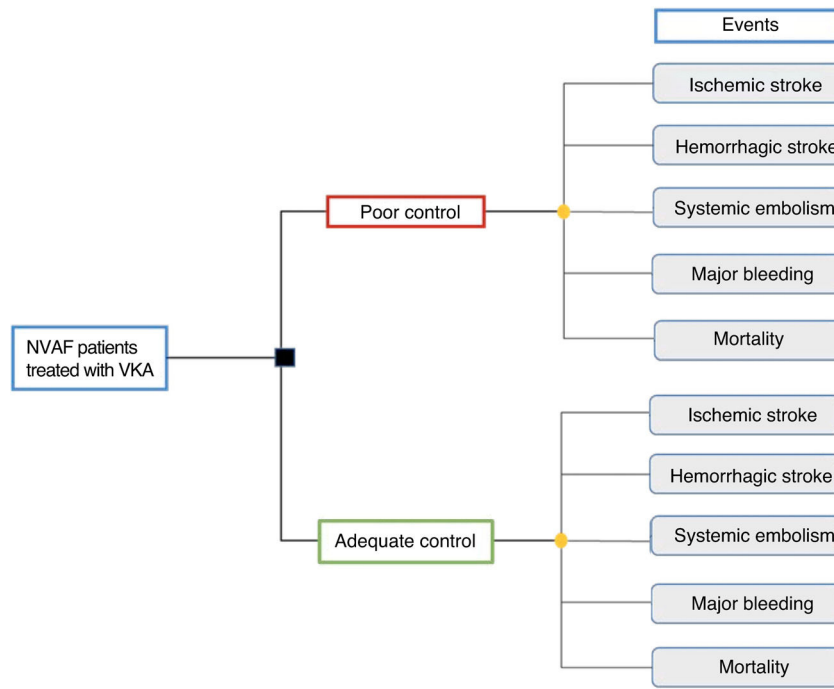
Events

NVAF patients treated with VKA

Poor control

Ischemic stroke

Hemorrhagic stroke

Systemic embolism

Major bleeding

Mortality

Adequate control

Ischemic stroke

Hemorrhagic stroke

Systemic embolism

Major bleeding

Mortality